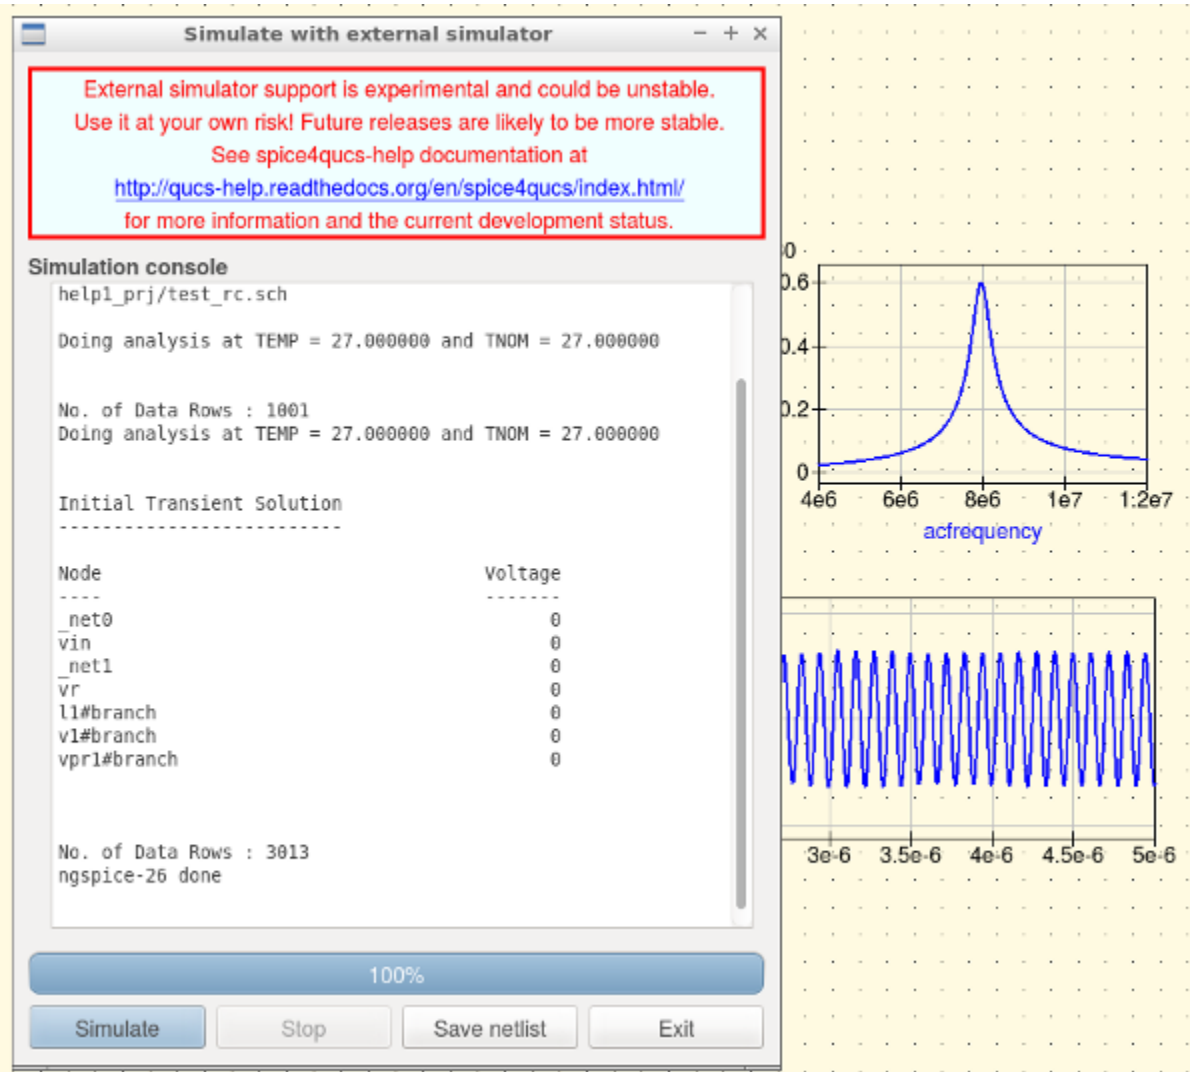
Simulate with external simulator

External simulator support is experimental and could be unstable.
Use it at your own risk! Future releases are likely to be more stable.
See spice4qucs-help documentation at
http://qucs-help.readthedocs.org/en/spice4qucs/index.html/
for more information and the current development status.

Simulation console

help1_prj/test_rc.sch

Doing analysis at TEMP = 27.000000 and TNOM = 27.000000

No. of Data Rows : 1001
Doing analysis at TEMP = 27.000000 and TNOM = 27.000000

Initial Transient Solution
--------------------------

| Node | Voltage |
|---|---|
| ---- | ------- |
| _net0 | 0 |
| vin | 0 |
| _net1 | 0 |
| vr | 0 |
| l1#branch | 0 |
| v1#branch | 0 |
| vpr1#branch | 0 |

No. of Data Rows : 3013
ngspice-26 done

100%

Simulate
Stop
Save netlist
Exit

0
0.6
0.4
0.2
0
4e6
6e6
8e6
1e7
1.2e7
acfrequency

3e-6
3.5e-6
4e-6
4.5e-6
5e-6